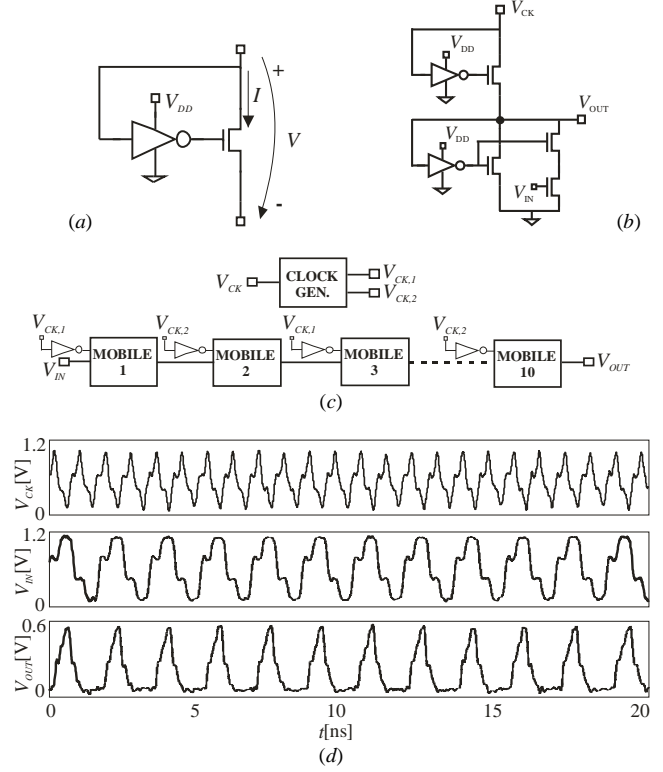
$V_{DD}$ $I$ + $V$ -

(*a*)

$V_{CK}$ $V_{DD}$ $V_{OUT}$ $V_{DD}$ $V_{IN}$

(*b*)

$V_{CK}$ CLOCK GEN. $V_{CK,1}$ $V_{CK,2}$

$V_{CK,1}$ $V_{IN}$ MOBILE 1 $V_{CK,2}$ MOBILE 2 $V_{CK,1}$ MOBILE 3 $V_{CK,2}$ MOBILE 10 $V_{OUT}$

(*c*)

1.2 $V_{CK}$[V] 0

1.2 $V_{IN}$[V] 0

0.6 $V_{OUT}$[V] 0

0 5 10 15 20

*t*[ns]

(*d*)